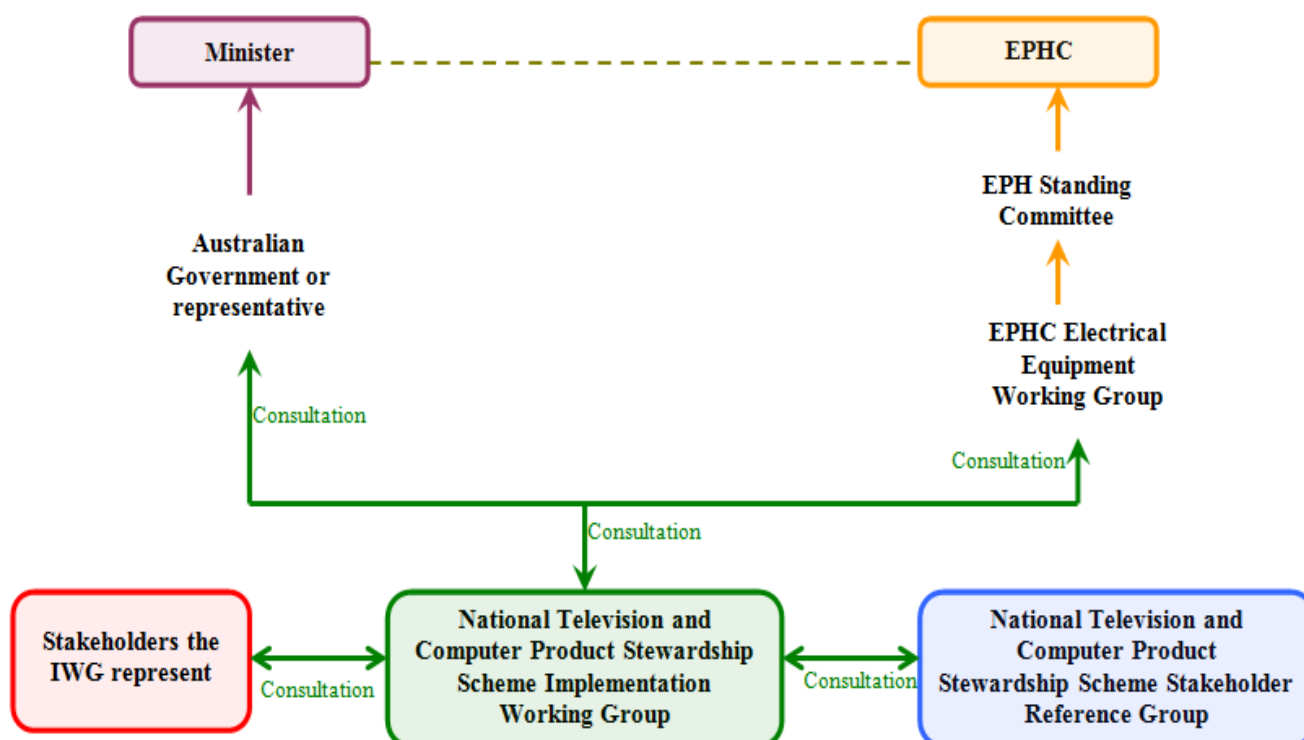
Minister

EPHC

EPH Standing Committee

Australian Government or representative

EPHC Electrical Equipment Working Group

Consultation

Consultation

Consultation

Stakeholders the IWG represent

Consultation

National Television and Computer Product Stewardship Scheme Implementation Working Group

Consultation

National Television and Computer Product Stewardship Scheme Stakeholder Reference Group